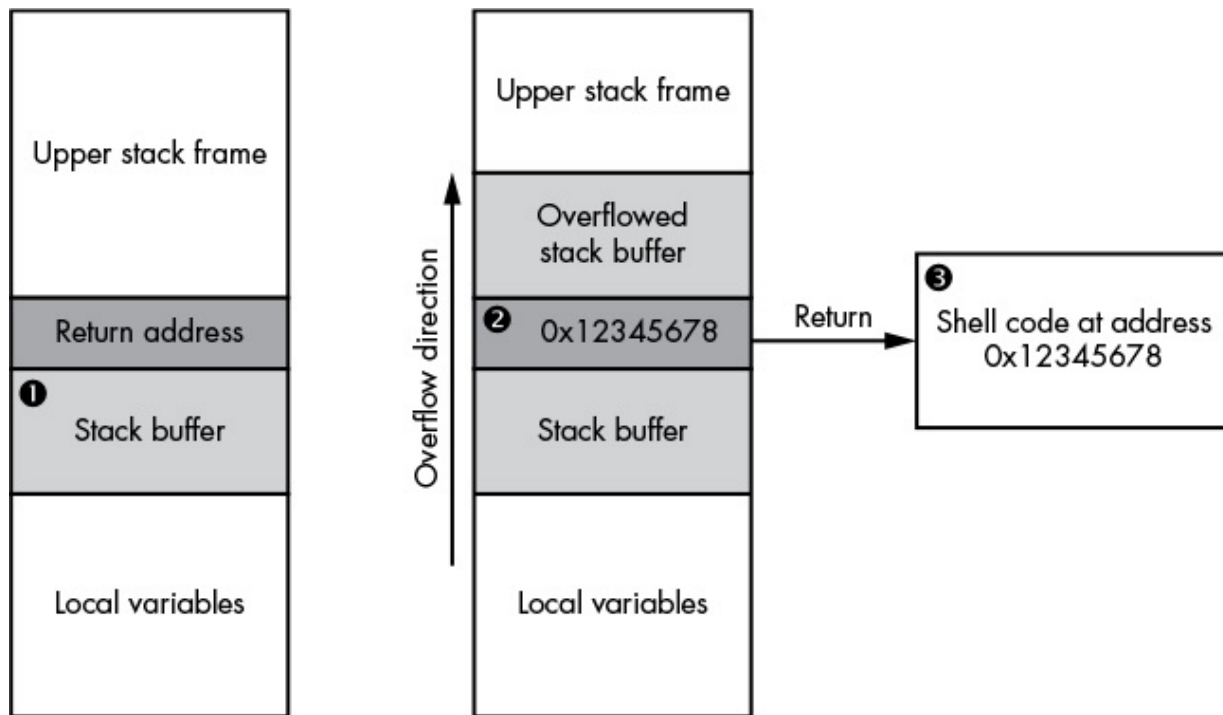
Upper stack frame

Return address

❶
Stack buffer

Local variables

Overflow direction

Upper stack frame

Overflowed stack buffer

❷ 0x12345678

Stack buffer

Local variables

Return

❸
Shell code at address 0x12345678